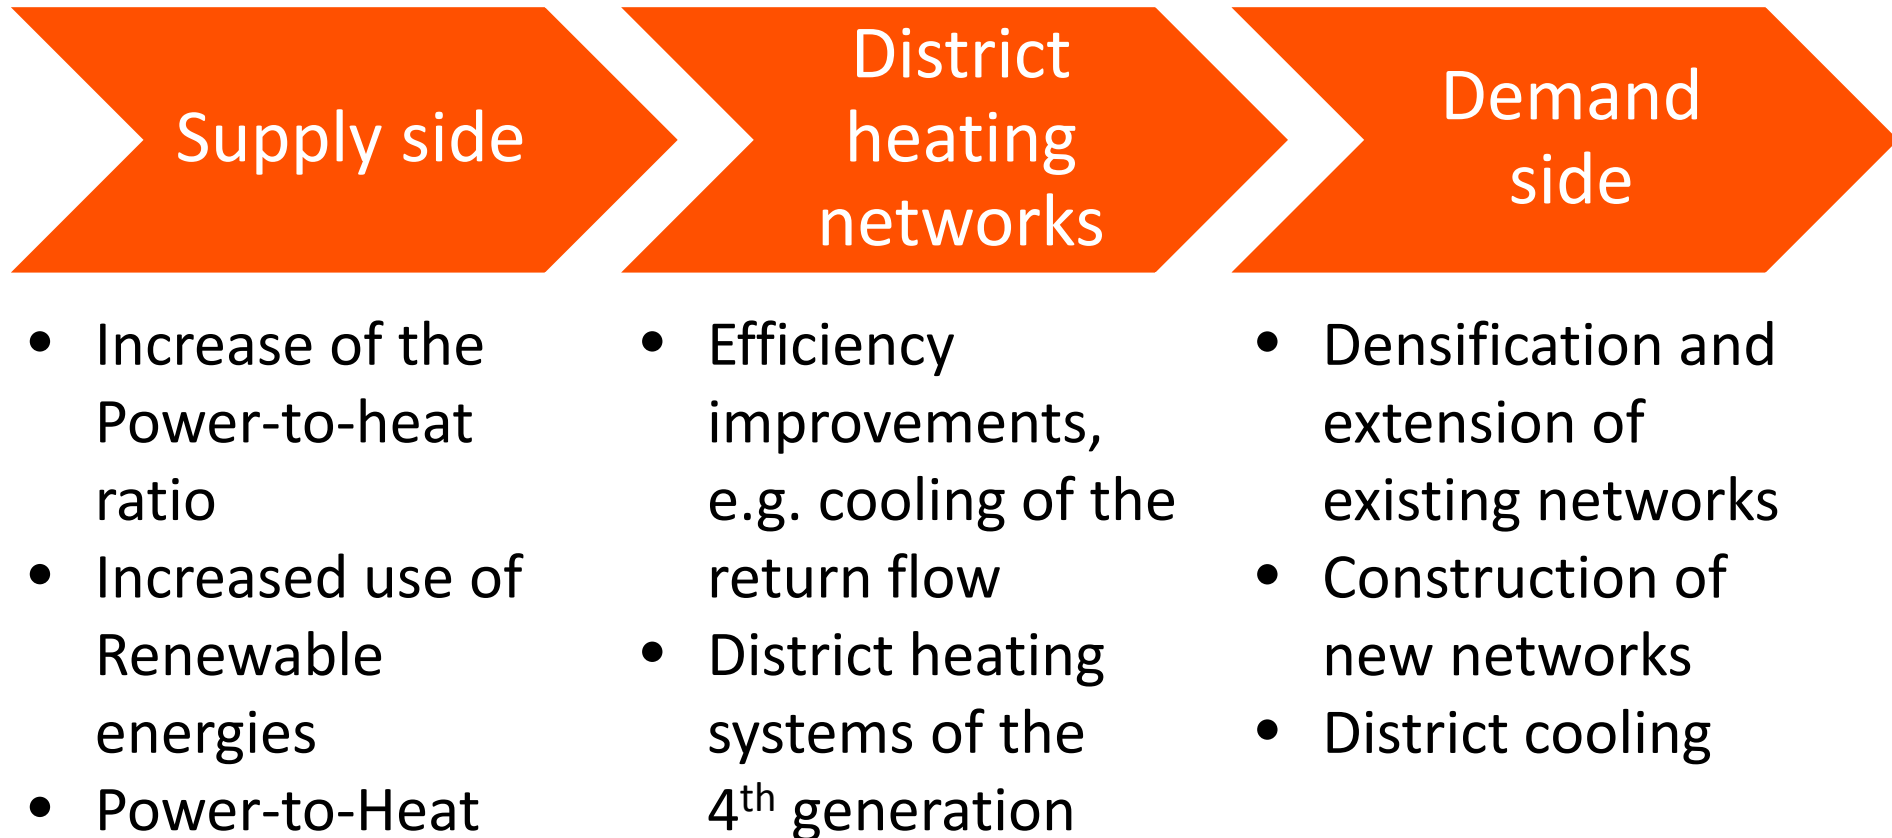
Supply side

- Increase of the Power-to-heat ratio
- Increased use of Renewable energies
- Power-to-Heat

District heating networks

- Efficiency improvements, e.g. cooling of the return flow
- District heating systems of the 4$^{th}$ generation

Demand side

- Densification and extension of existing networks
- Construction of new networks
- District cooling